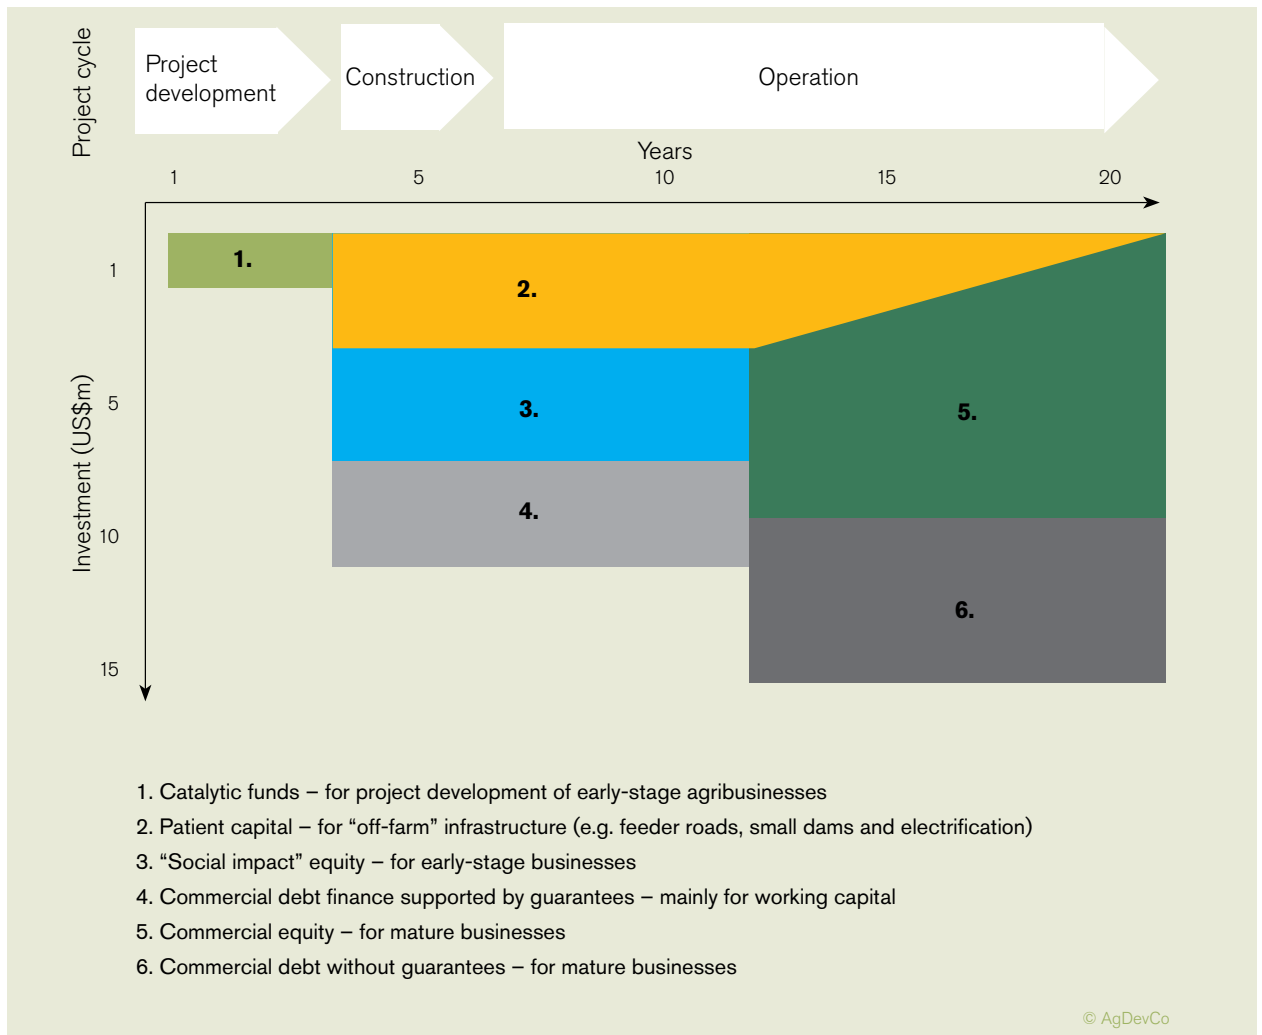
Project cycle

Project development

Construction

Operation

Years

1 5 10 15 20

Investment (US$m)

1
5
10
15

1.
2.
3.
4.
5.
6.

1. Catalytic funds – for project development of early-stage agribusinesses
2. Patient capital – for “off-farm” infrastructure (e.g. feeder roads, small dams and electrification)
3. “Social impact” equity – for early-stage businesses
4. Commercial debt finance supported by guarantees – mainly for working capital
5. Commercial equity – for mature businesses
6. Commercial debt without guarantees – for mature businesses

© AgDevCo